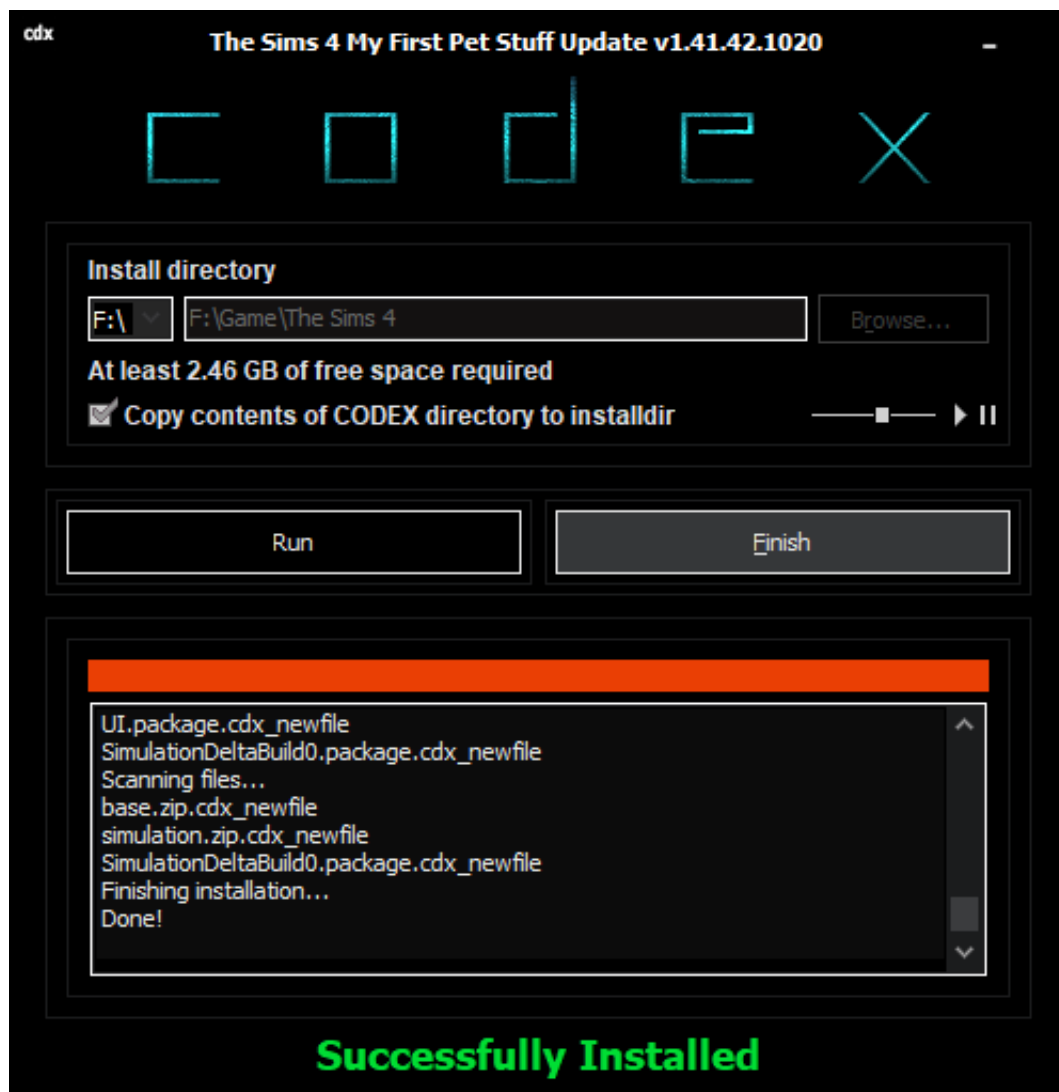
cdx

The Sims 4 My First Pet Stuff Update v1.41.42.1020

-

CODEX

Install directory

F:\

F:\Game\The Sims 4

Browse...

At least 2.46 GB of free space required

Copy contents of CODEX directory to installdir

Run

Finish

UI.package.cdx_newfile
SimulationDeltaBuild0.package.cdx_newfile
Scanning files...
base.zip.cdx_newfile
simulation.zip.cdx_newfile
SimulationDeltaBuild0.package.cdx_newfile
Finishing installation...
Done!

Successfully Installed